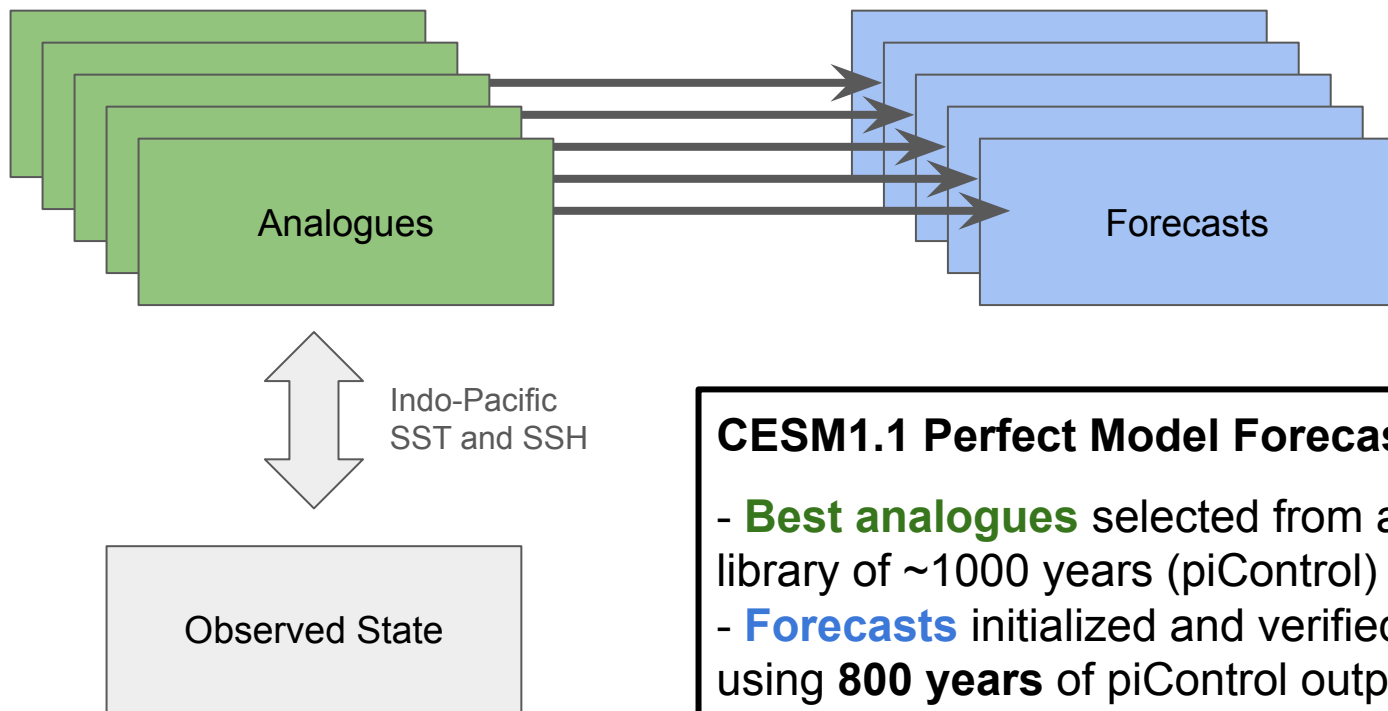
Analogues

Forecasts

Indo-Pacific SST and SSH

Observed State

CESM1.1 Perfect Model Forecas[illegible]

- Best analogues selected from a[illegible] library of ~1000 years (piControl)
- Forecasts initialized and verifie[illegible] using 800 years of piControl outp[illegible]